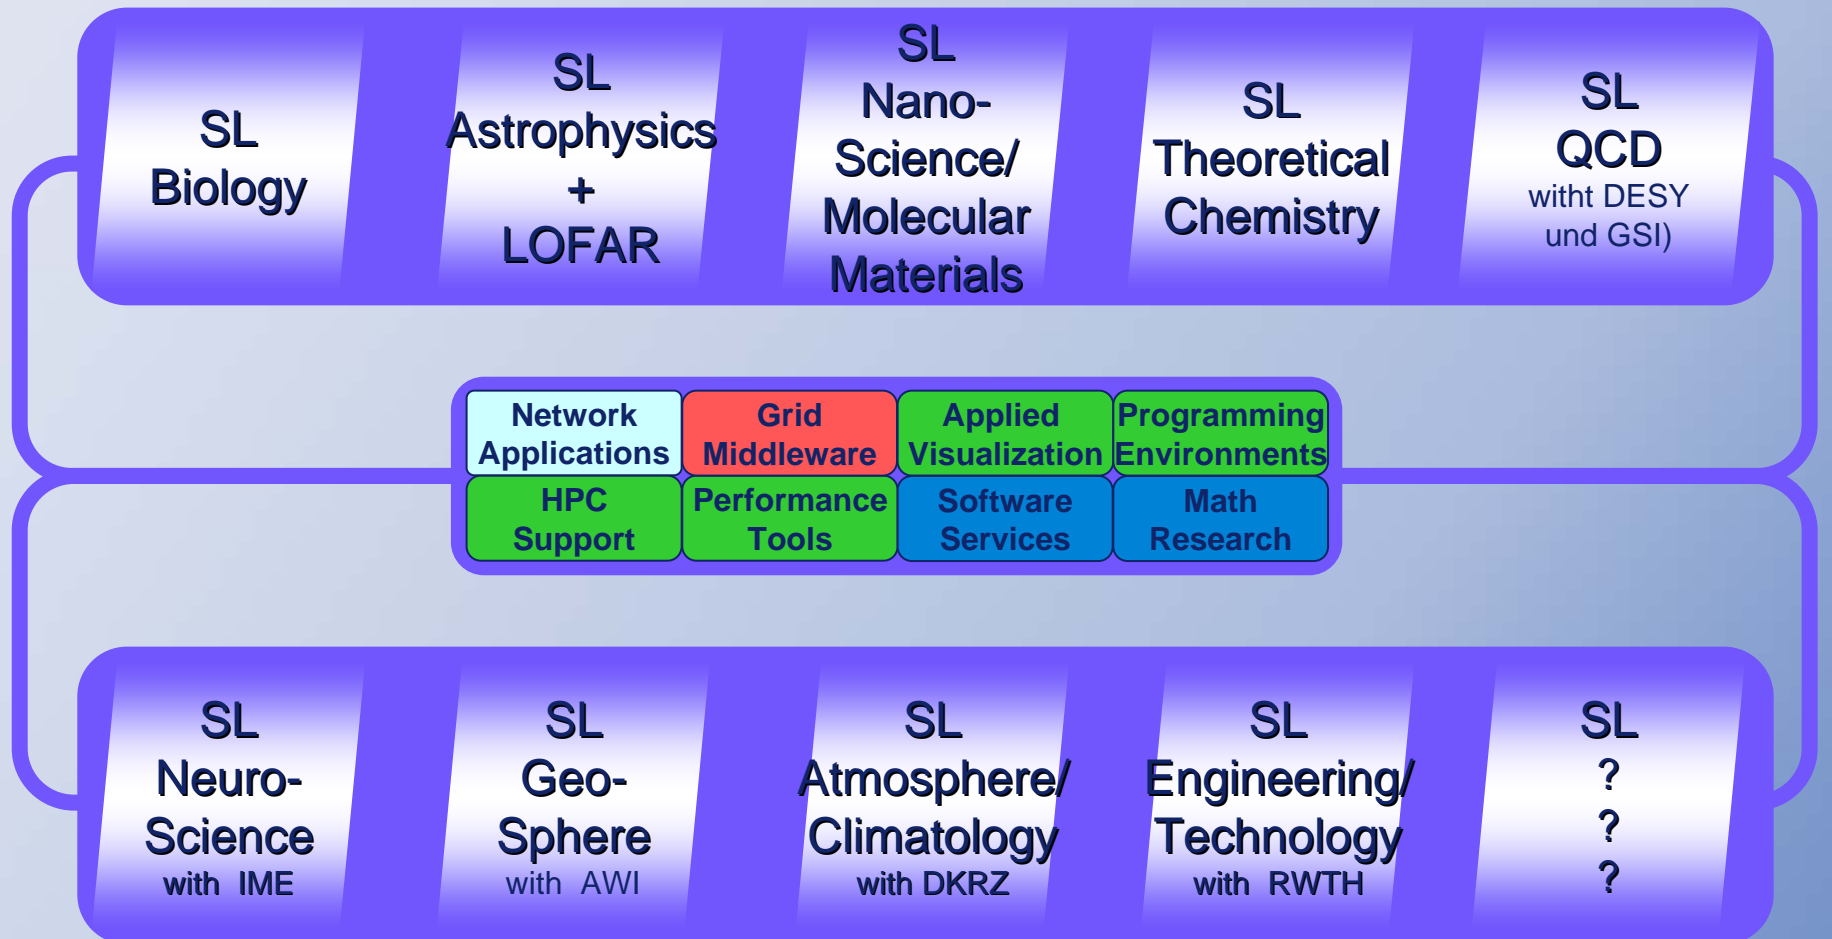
SL Biology

SL Astrophysics + LOFAR

SL Nano-Science/ Molecular Materials

SL Theoretical Chemistry

SL QCD witht DESY und GSI)

| Network Applications | Grid Middleware | Applied Visualization | Programming Environments |
|---|---|---|---|
| HPC Support | Performance Tools | Software Services | Math Research |

SL Neuro-Science with IME

SL Geo-Sphere with AWI

SL Atmosphere/ Climatology with DKRZ

SL Engineering/ Technology with RWTH

SL ? ? ?